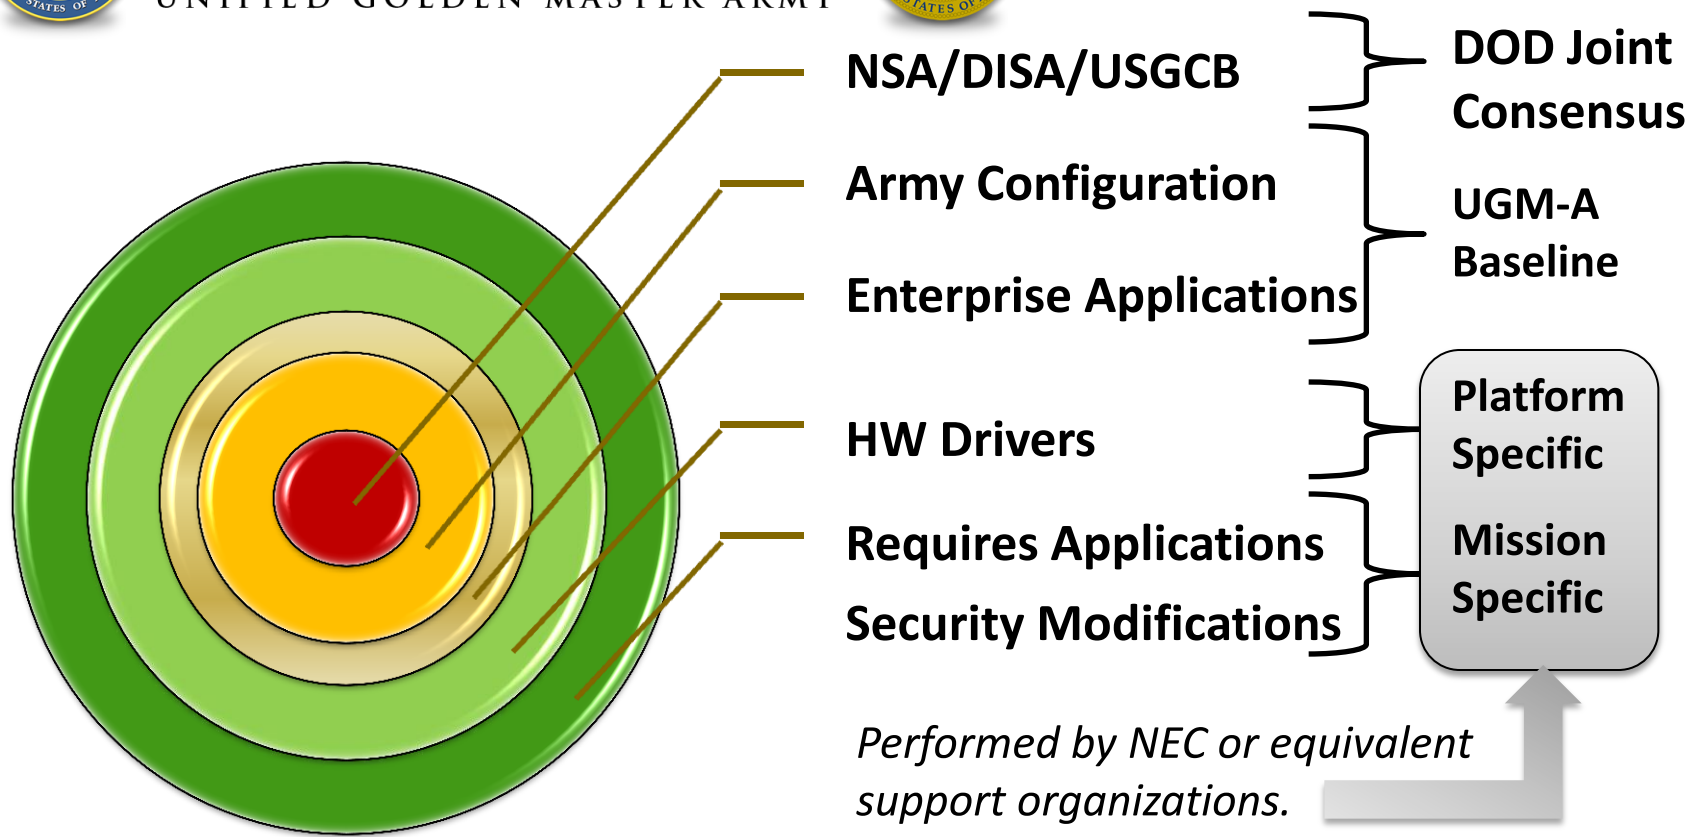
STATES OF

UNIFIED GOLDEN MASTER ARMY

STATES OF

NSA/DISA/USGCB

Army Configuration

Enterprise Applications

HW Drivers

Requires Applications

Security Modifications

DOD Joint Consensus

UGM-A Baseline

Platform Specific

Mission Specific

*Performed by NEC or equivalent support organizations.*